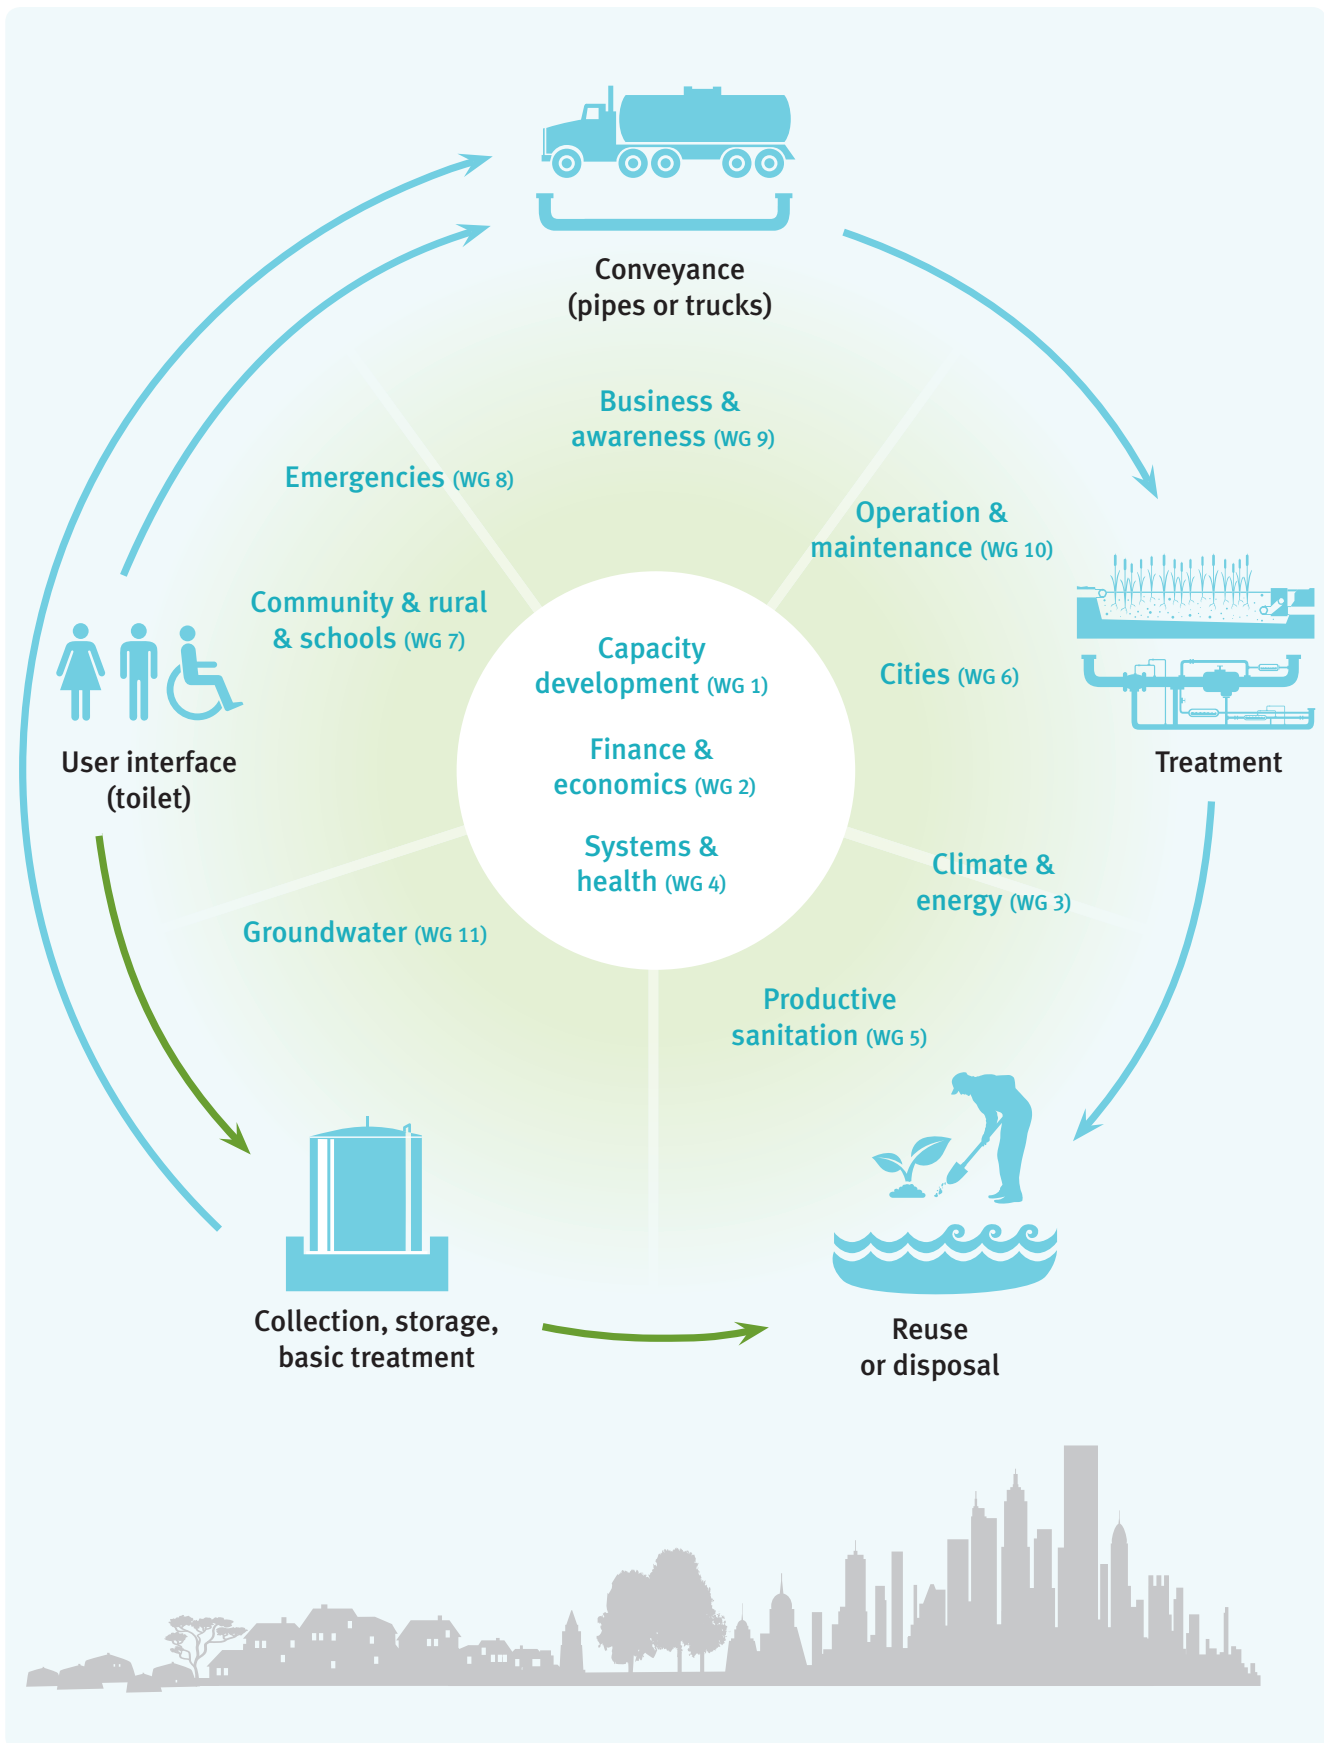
Conveyance
(pipes or trucks)

Business &
awareness (WG 9)

Emergencies (WG 8)

Operation &
maintenance (WG 10)

Community & rural
& schools (WG 7)

Capacity
development (WG 1)

Cities (WG 6)

User interface
(toilet)

Finance &
economics (WG 2)

Treatment

Systems &
health (WG 4)

Climate &
energy (WG 3)

Groundwater (WG 11)

Productive
sanitation (WG 5)

Collection, storage,
basic treatment

Reuse
or disposal